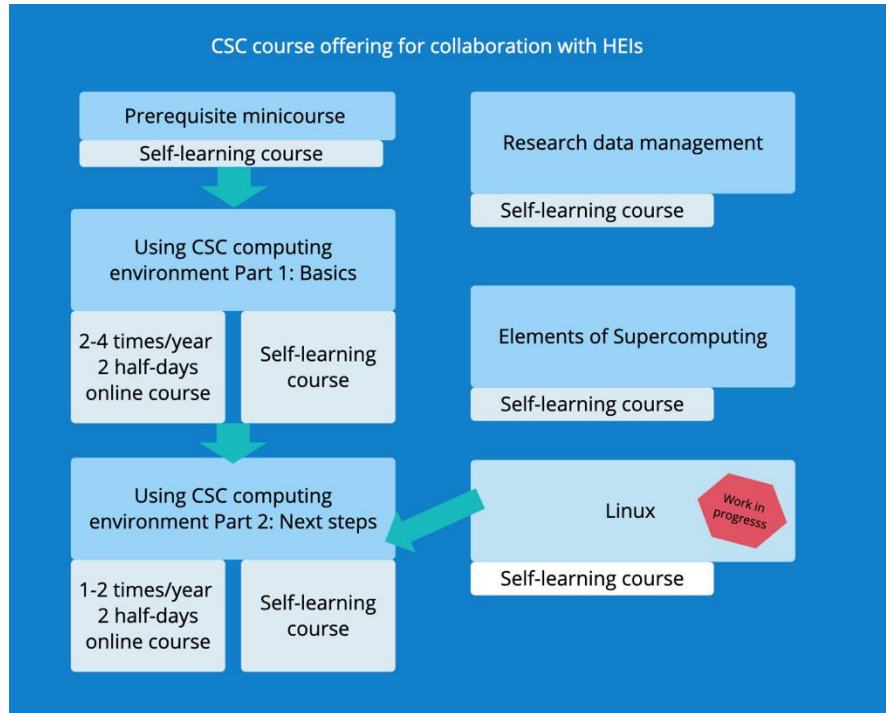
CSC course offering for collaboration with HEIs

Prerequisite minicourse

Self-learning course

Using CSC computing environment Part 1: Basics

2-4 times/year 2 half-days online course

Self-learning course

Using CSC computing environment Part 2: Next steps

1-2 times/year 2 half-days online course

Self-learning course

Research data management

Self-learning course

Elements of Supercomputing

Self-learning course

Linux

Work in progresss

Self-learning course